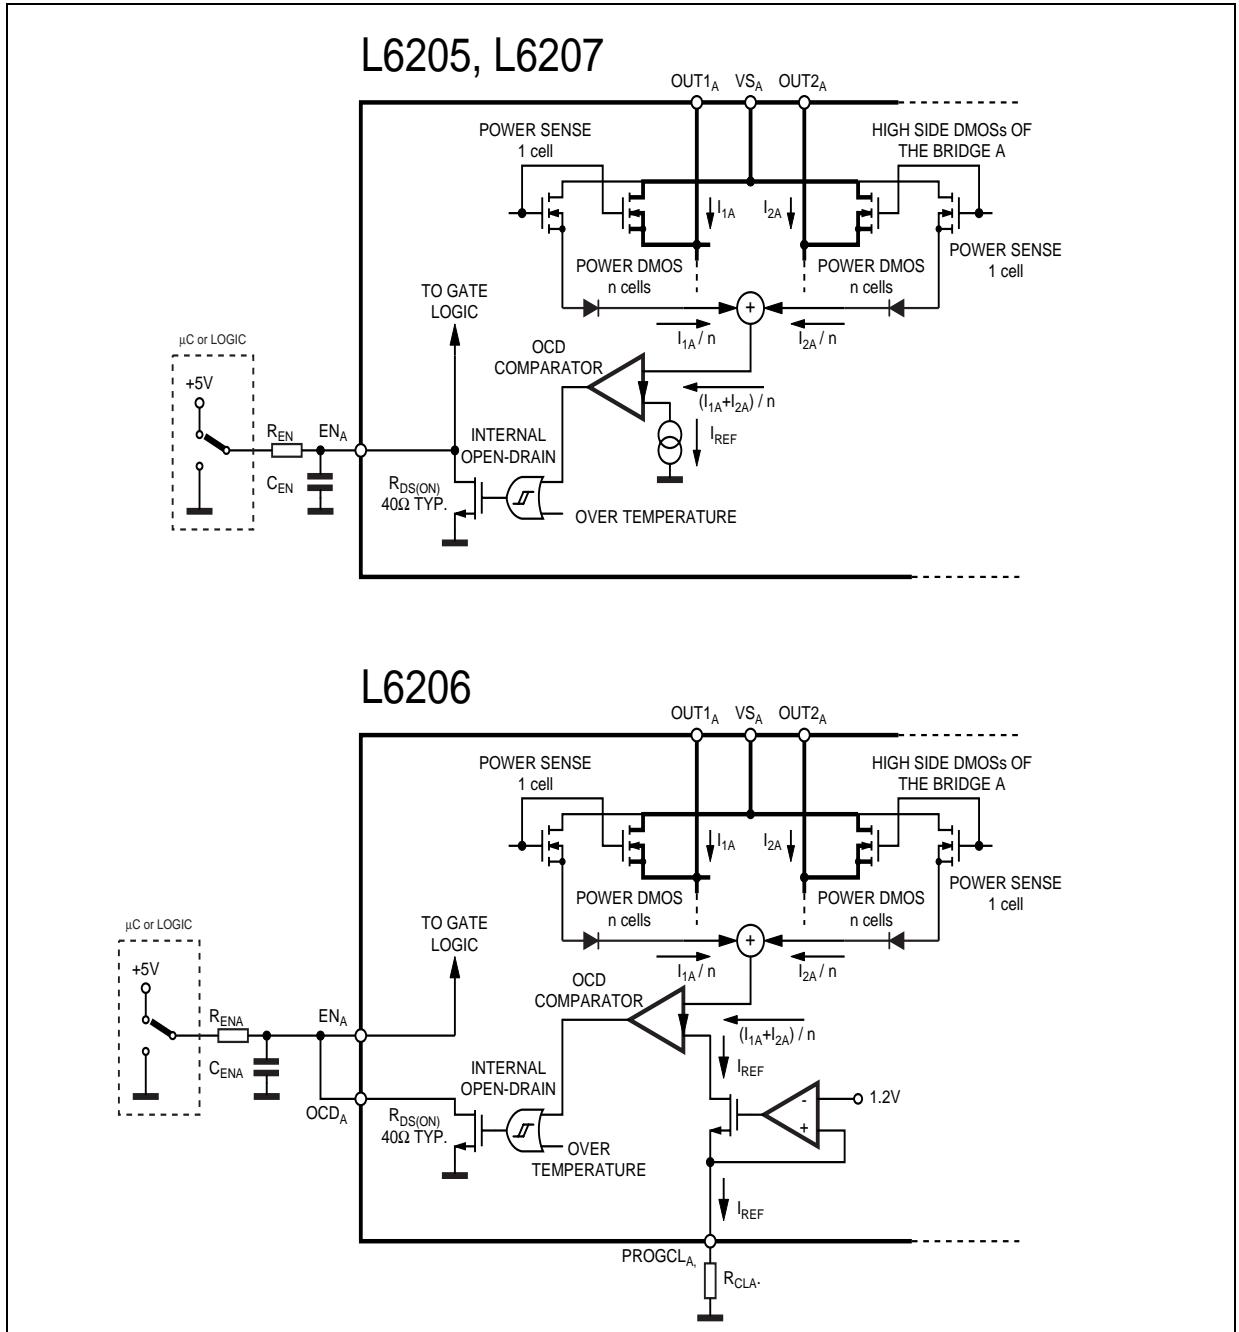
L6205, L6207

$OUT1_A$ $VS_A$ $OUT2_A$

POWER SENSE 1 cell

HIGH SIDE DMOSs OF THE BRIDGE A

$I_{1A}$ $I_{2A}$

POWER SENSE 1 cell

POWER DMOS n cells

POWER DMOS n cells

TO GATE LOGIC

µC or LOGIC

+

$I_{1A} / n$ $I_{2A} / n$

OCD COMPARATOR

+5V

$(I_{1A}+I_{2A}) / n$

$R_{EN}$ $EN_A$

INTERNAL OPEN-DRAIN

$I_{REF}$

$C_{EN}$

$R_{DS(ON)}$ 40Ω TYP.

OVER TEMPERATURE

L6206

$OUT1_A$ $VS_A$ $OUT2_A$

POWER SENSE 1 cell

HIGH SIDE DMOSs OF THE BRIDGE A

$I_{1A}$ $I_{2A}$

POWER SENSE 1 cell

POWER DMOS n cells

POWER DMOS n cells

TO GATE LOGIC

µC or LOGIC

+

$I_{1A} / n$ $I_{2A} / n$

OCD COMPARATOR

+5V

$(I_{1A}+I_{2A}) / n$

$R_{ENA}$ $EN_A$

$I_{REF}$

INTERNAL OPEN-DRAIN

$C_{ENA}$

-

1.2V

+

$OCD_A$

$R_{DS(ON)}$ 40Ω TYP.

OVER TEMPERATURE

$I_{REF}$

$PROGCL_{A,}$

$R_{CLA}$.